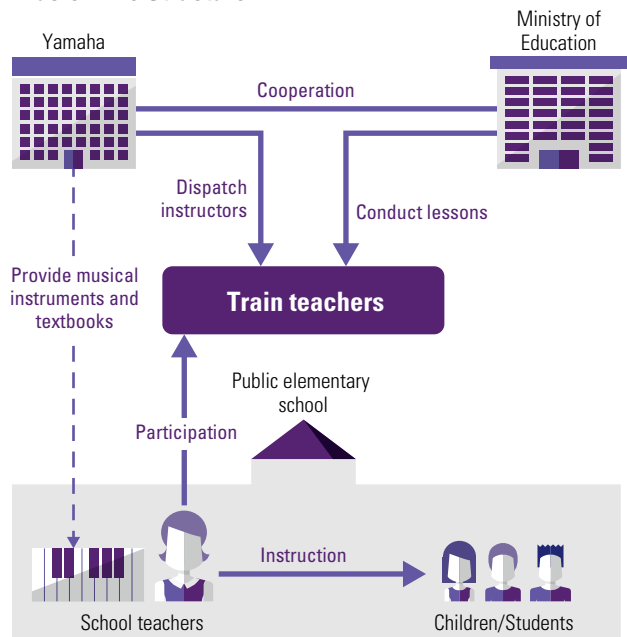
Yamaha

Ministry of Education

Cooperation

Dispatch instructors

Conduct lessons

Provide musical instruments and textbooks

Train teachers

Public elementary school

Participation

Instruction

School teachers

Children/Students